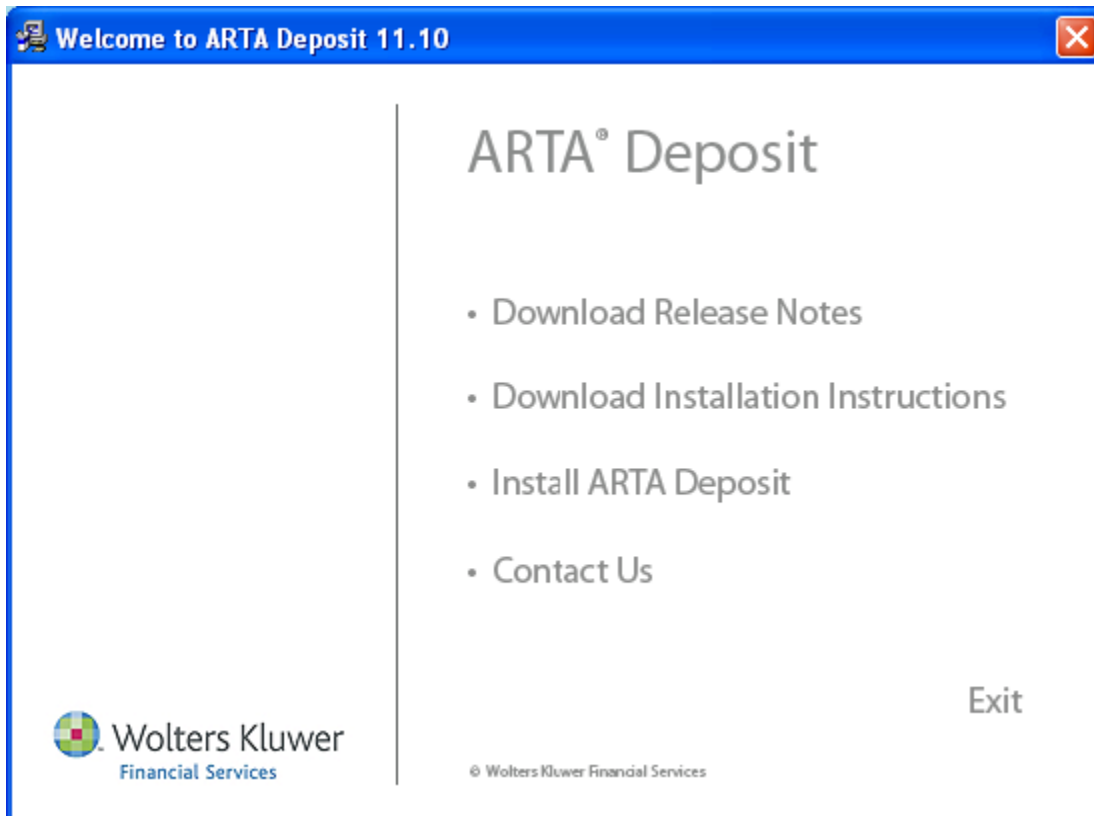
Welcome to ARTA Deposit 11.10

ARTA® Deposit

• Download Release Notes

• Download Installation Instructions

• Install ARTA Deposit

• Contact Us

Exit

Wolters Kluwer
Financial Services

© Wolters Kluwer Financial Services